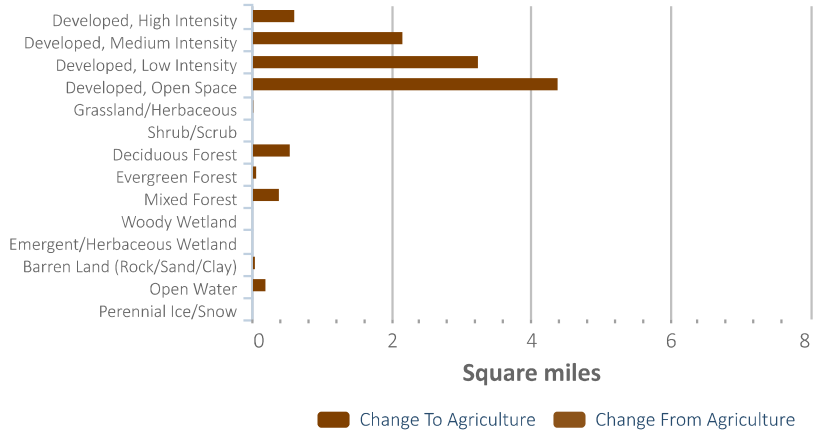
Developed, High Intensity
Developed, Medium Intensity
Developed, Low Intensity
Developed, Open Space
Grassland/Herbaceous
Shrub/Scrub
Deciduous Forest
Evergreen Forest
Mixed Forest
Woody Wetland
Emergent/Herbaceous Wetland
Barren Land (Rock/Sand/Clay)
Open Water
Perennial Ice/Snow

0
2
4
6
8

Square miles

Change To Agriculture
Change From Agriculture